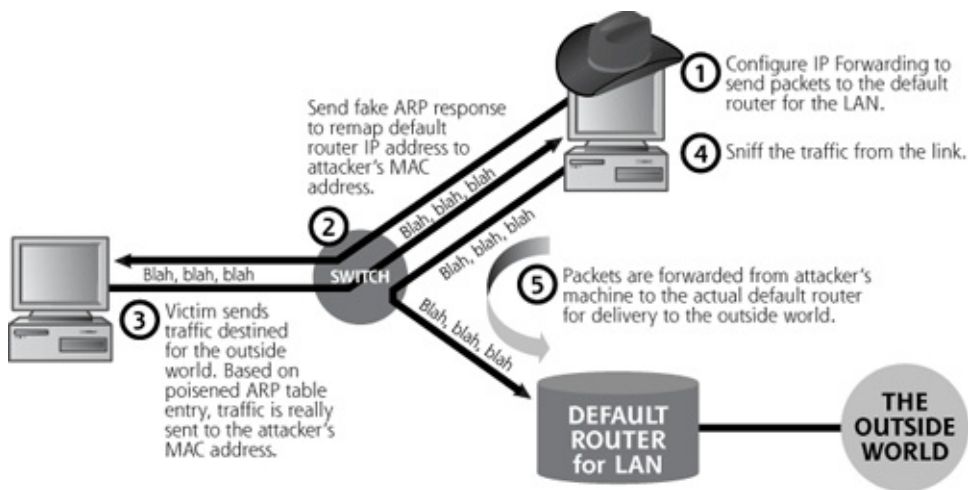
1 Configure IP Forwarding to send packets to the default router for the LAN.

Send fake ARP response to remap default router IP address to attacker's MAC address.

4 Sniff the traffic from the link.

2

Blah, blah, blah

Blah, blah, blah

Blah, blah, blah

SWITCH

5 Packets are forwarded from attacker's machine to the actual default router for delivery to the outside world.

3 Victim sends traffic destined for the outside world. Based on poisened ARP table entry, traffic is really sent to the attacker's MAC address.

Blah, blah, blah

DEFAULT ROUTER for LAN

THE OUTSIDE WORLD